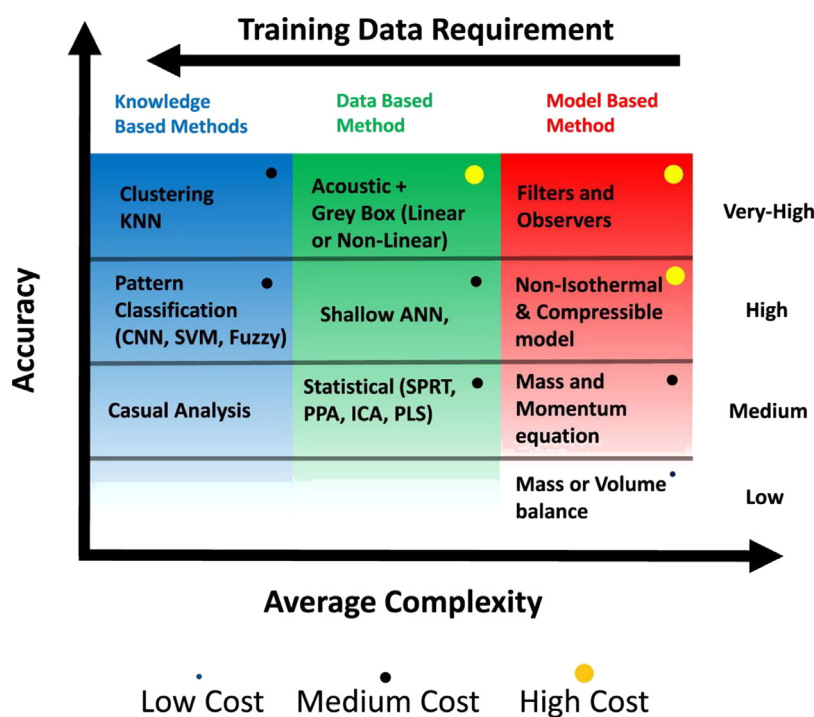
Training Data Requirement

Knowledge Based Methods

Data Based Method

Model Based Method

| | | | |
|---|---|---|---|
| Clustering KNN | Acoustic + Grey Box (Linear or Non-Linear) | Filters and Observers | Very-High |
| Pattern Classification (CNN, SVM, Fuzzy) | Shallow ANN, | Non-Isothermal & Compressible model | High |
| Casual Analysis | Statistical (SPRT, PPA, ICA, PLS) | Mass and Momentum equation | Medium |
| | | Mass or Volume balance | Low |

Accuracy

Average Complexity

Low Cost Medium Cost High Cost